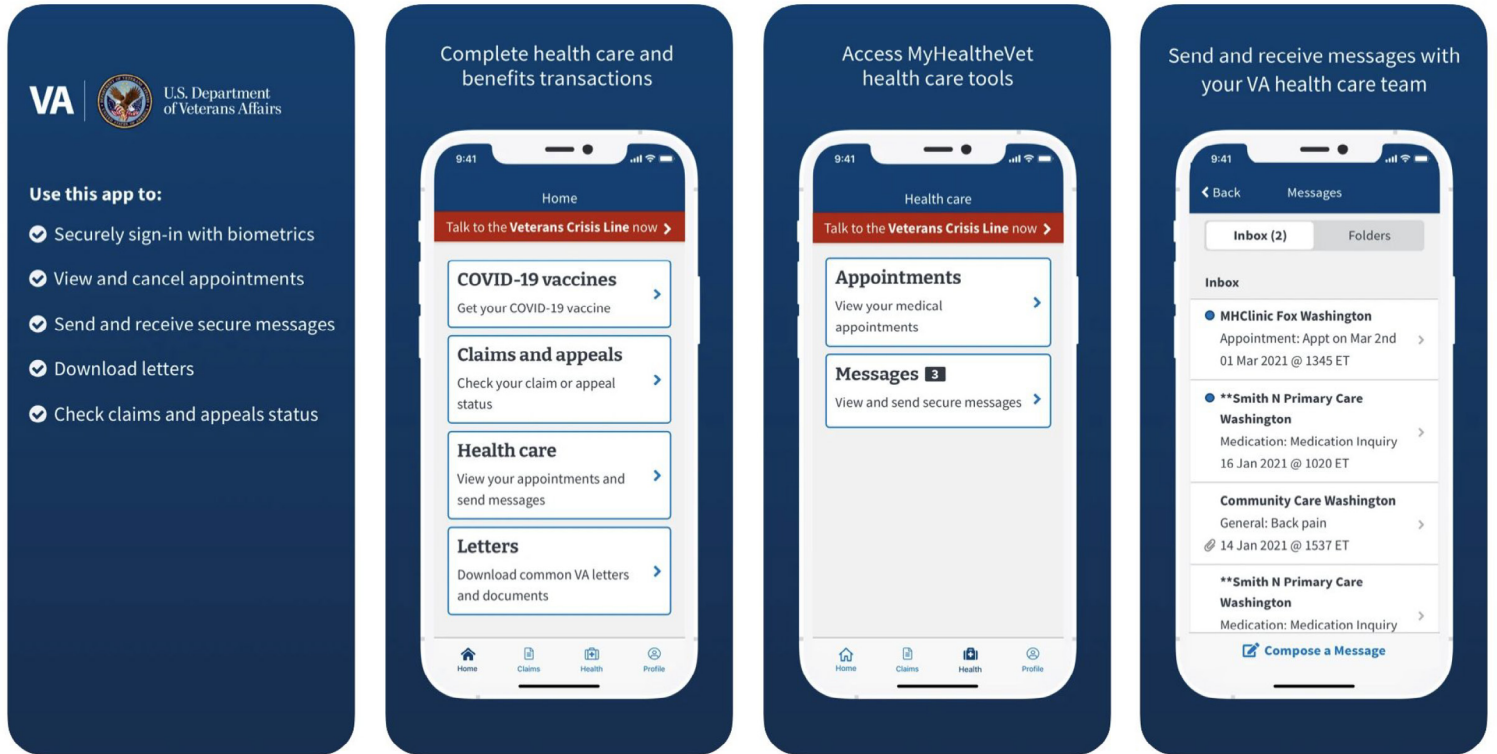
VA U.S. Department of Veterans Affairs

Use this app to:

Securely sign-in with biometrics

View and cancel appointments

Send and receive secure messages

Download letters

Check claims and appeals status

Complete health care and benefits transactions

9:41

Home

Talk to the Veterans Crisis Line now

COVID-19 vaccines
Get your COVID-19 vaccine

Claims and appeals
Check your claim or appeal status

Health care
View your appointments and send messages

Letters
Download common VA letters and documents

Home Claims Health Profile

Access MyHealtheVet health care tools

9:41

Health care

Talk to the Veterans Crisis Line now

Appointments
View your medical appointments

Messages 3
View and send secure messages

Home Claims Health Profile

Send and receive messages with your VA health care team

9:41

Back Messages

Inbox (2) Folders

Inbox

MHClinic Fox Washington
Appointment: Appt on Mar 2nd
01 Mar 2021 @ 1345 ET

**Smith N Primary Care Washington
Medication: Medication Inquiry
16 Jan 2021 @ 1020 ET

Community Care Washington
General: Back pain
14 Jan 2021 @ 1537 ET

**Smith N Primary Care Washington
Medication: Medication Inquiry

Compose a Message